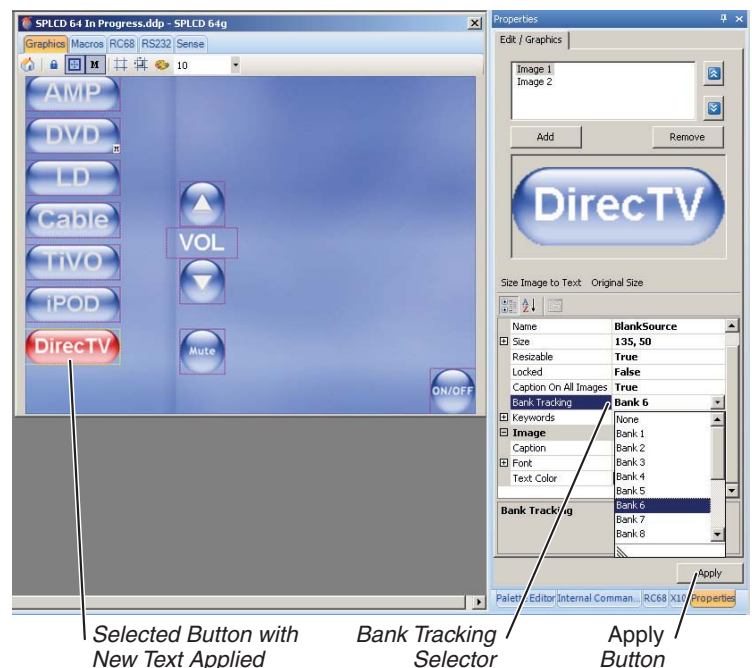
SPLCD 64 In Progress.ddp - SPLCD 64g

Graphics Macros RC68 RS232 Sense

10

AMP
DVD
LD
Cable
TiVO
iPOD
DirecTV

VOL

Mute

ON/OFF

Properties

Edit / Graphics

Image 1
Image 2

Add
Remove

DirecTV

Size Image to Text Original Size

| | |
|---|---|
| Name | BlankSource |
| ⊞ Size | 135, 50 |
| Resizable | True |
| Locked | False |
| Caption On All Images | True |
| Bank Tracking | Bank 6 |
| ⊞ Keywords | None |
| ⊟ Image | Bank 1 |
| Caption | Bank 2 |
| ⊞ Font | Bank 3 |
| Text Color | Bank 4 |
| | Bank 5 |
| | Bank 6 |
| | Bank 7 |
| | Bank 8 |

Bank Tracking

Apply

Palette Editor Internal Comman... RC68 X10 Properties

Selected Button with New Text Applied

Bank Tracking Selector

Apply Button